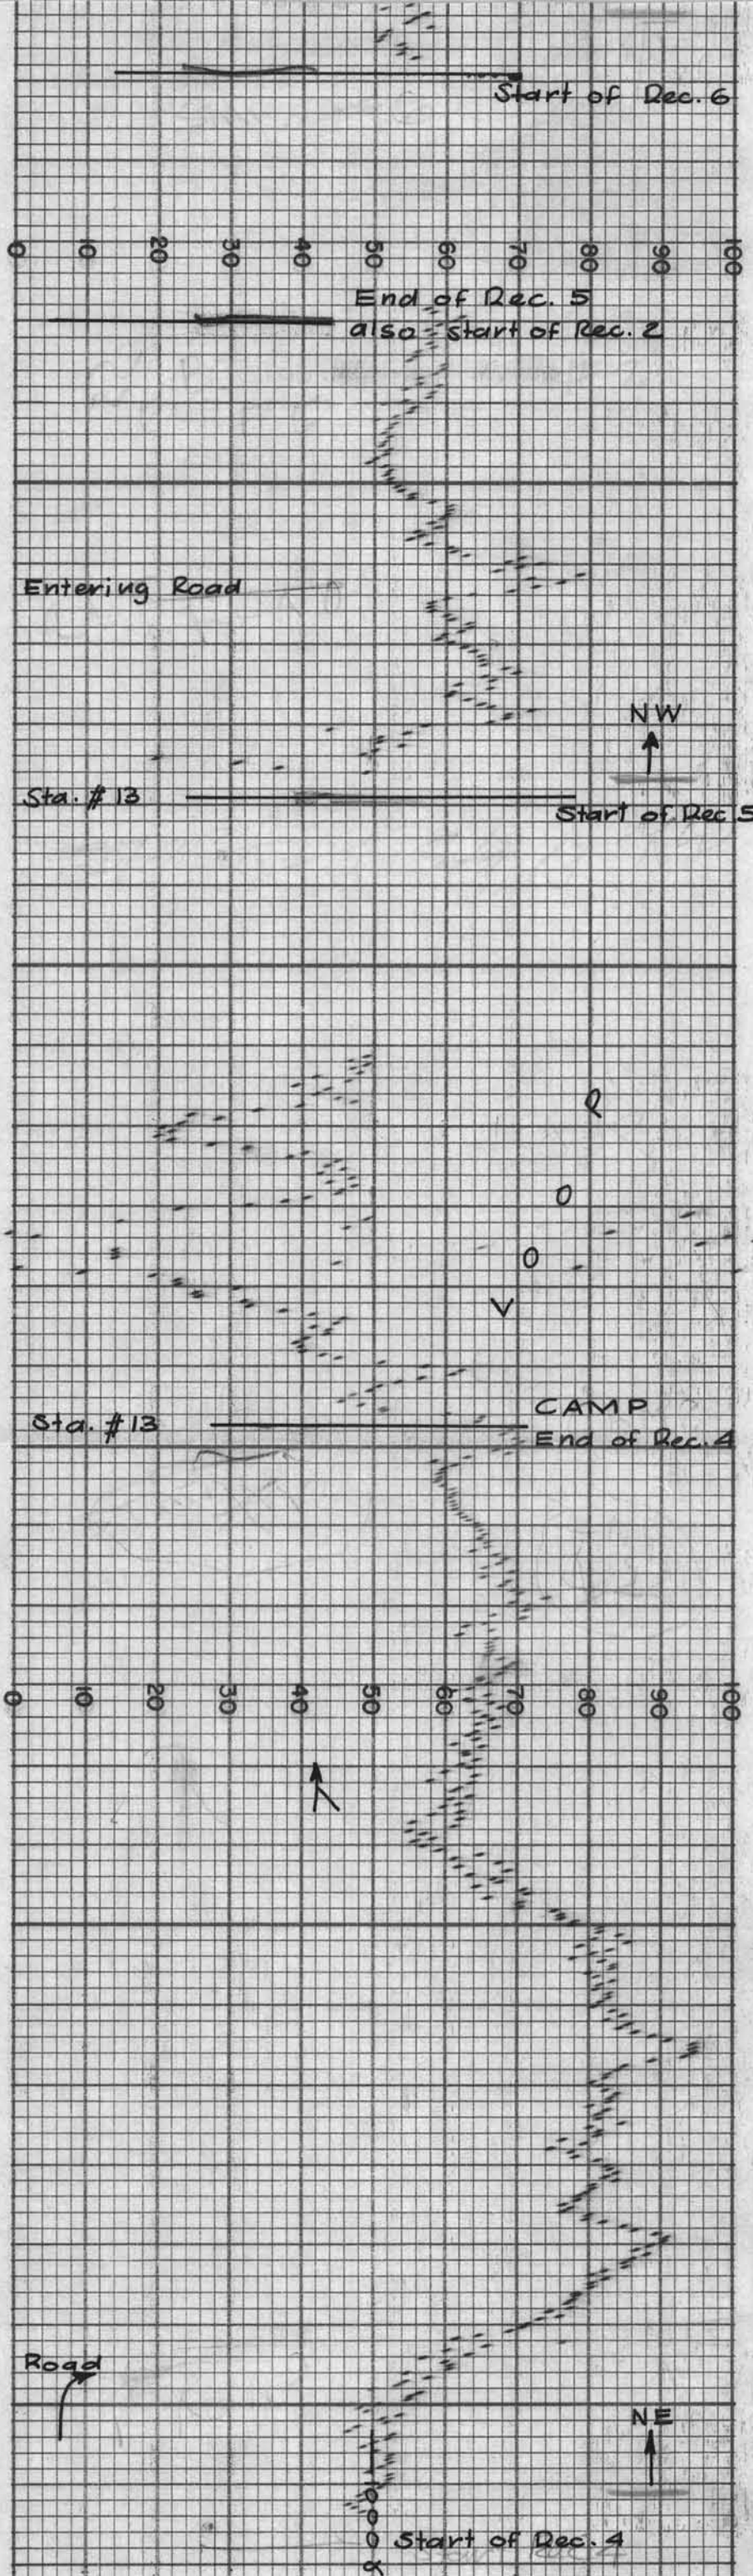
Start of Rec. 6

0 10 20 30 40 50 60 70 80 90 100

End of Rec. 5
also start of Rec. 2

Entering Road

NW

Sta. #13

Start of Rec 5

R
O
O
V

Sta. #13

CAMP
End of Rec. 4

0 10 20 30 40 50 60 70 80 90 100

Road

NE

Start of Rec. 4